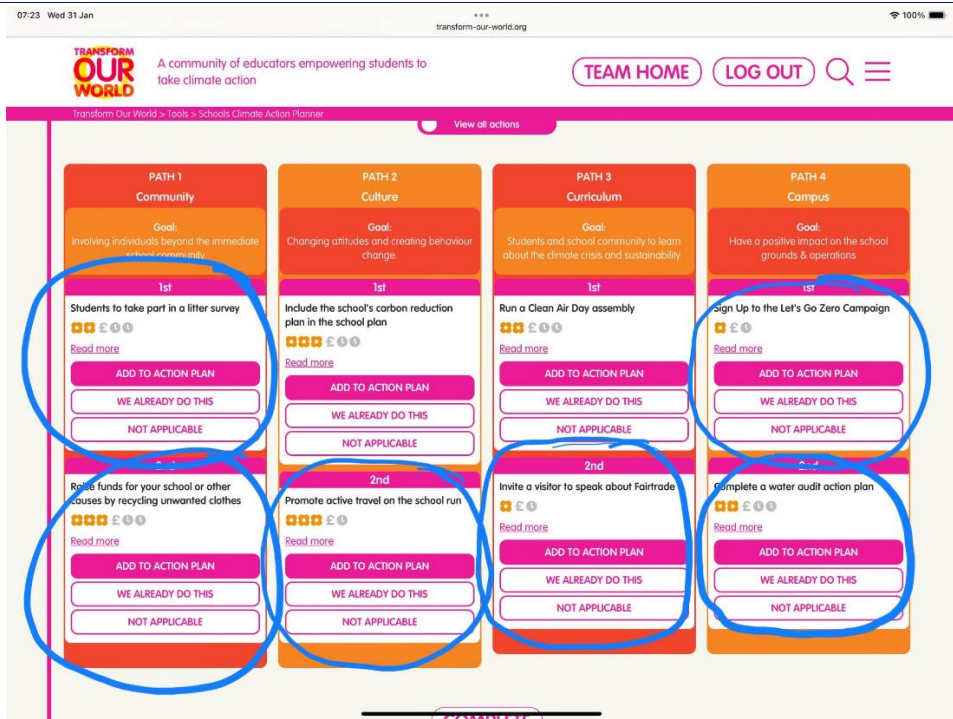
07:23 Wed 31 Jan

transform-our-world.org

100%

TRANSFORM OUR WORLD

A community of educators empowering students to take climate action

TEAM HOME

LOG OUT

Transform Our World > Tools > Schools Climate Action Planner

View all actions

PATH 1
Community

Goal:
Involving individuals beyond the immediate school community

1st
Students to take part in a litter survey
£
Read more
ADD TO ACTION PLAN
WE ALREADY DO THIS
NOT APPLICABLE

2nd
Raise funds for your school or other causes by recycling unwanted clothes
£
Read more
ADD TO ACTION PLAN
WE ALREADY DO THIS
NOT APPLICABLE

PATH 2
Culture

Goal:
Changing attitudes and creating behaviour change.

1st
Include the school's carbon reduction plan in the school plan
£
Read more
ADD TO ACTION PLAN
WE ALREADY DO THIS
NOT APPLICABLE

2nd
Promote active travel on the school run
£
Read more
ADD TO ACTION PLAN
WE ALREADY DO THIS
NOT APPLICABLE

PATH 3
Curriculum

Goal:
Students and school community to learn about the climate crisis and sustainability.

1st
Run a Clean Air Day assembly
£
Read more
ADD TO ACTION PLAN
WE ALREADY DO THIS
NOT APPLICABLE

2nd
Invite a visitor to speak about Fairtrade
£
Read more
ADD TO ACTION PLAN
WE ALREADY DO THIS
NOT APPLICABLE

PATH 4
Campus

Goal:
Have a positive impact on the school grounds & operations

1st
Sign Up to the Let's Go Zero Campaign
£
Read more
ADD TO ACTION PLAN
WE ALREADY DO THIS
NOT APPLICABLE

2nd
Complete a water audit action plan
£
Read more
ADD TO ACTION PLAN
WE ALREADY DO THIS
NOT APPLICABLE

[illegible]